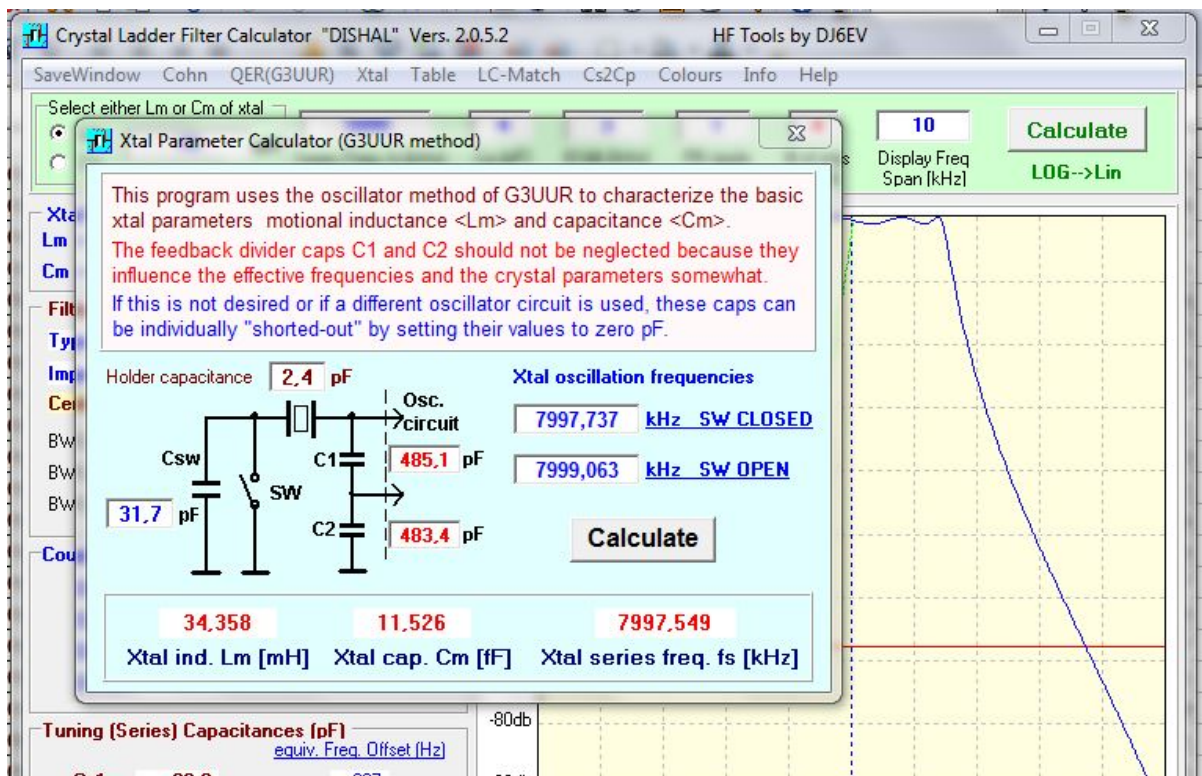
Crystal Ladder Filter Calculator "DISHAL" Vers. 2.0.5.2 HF Tools by DJ6EV

SaveWindow Cohn QER(G3UUR) Xtal Table LC-Match Cs2Cp Colours Info Help

Select either Lm or Cm of xtal

10
Display Freq Span [kHz]

Calculate
LOG-->Lin

Xta
Lm
Cm
Filt
Typ
Imp
Cer
BW
BW
BW
Cou

Xtal Parameter Calculator (G3UUR method)

This program uses the oscillator method of G3UUR to characterize the basic xtal parameters motional inductance <Lm> and capacitance <Cm>.
The feedback divider caps C1 and C2 should not be neglected because they influence the effective frequencies and the crystal parameters somewhat.
If this is not desired or if a different oscillator circuit is used, these caps can be individually "shorted-out" by setting their values to zero pF.

Holder capacitance 2,4 pF

Osc. circuit
Csw
SW
C1 485,1 pF
C2 483,4 pF
31,7 pF

Xtal oscillation frequencies
7997,737 kHz SW CLOSED
7999,063 kHz SW OPEN

Calculate

34,358 11,526 7997,549
Xtal ind. Lm [mH] Xtal cap. Cm [fF] Xtal series freq. fs [kHz]

Tuning (Series) Capacitances (pF)
equiv. Freq. Offset (Hz)
-80db